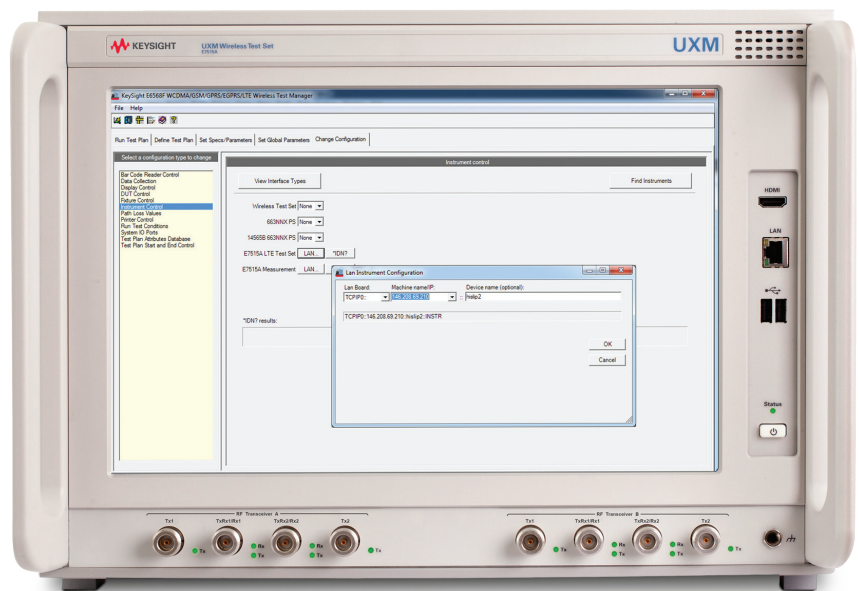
KEYSIGHT UXM Wireless Test Set E7515A

UXM

KeySight E6568F WCDMA/GSM/GPRS/EGPRS/LTE Wireless Test Manager

File Help

Run Test Plan | Define Test Plan | Set Specs/Parameters | Set Global Parameters | Change Configuration

Select a configuration type to change

Bar Code Reader Control
Data Collection
Display Control
DUT Control
Fixture Control
Instrument Control
Path Loss Values
Printer Control
Run Test Conditions
System IO Ports
Test Plan Attributes Database
Test Plan Start and End Control

Instrument control

View Interface Types

Find Instruments

Wireless Test Set None

663NNX PS None

14565B 663NNX PS None

E7515A LTE Test Set LAN... *IDN?

E7515A Measurement LAN...

*IDN? results:

Lan Instrument Configuration

Lan Board: TCPIP0:: Machine name/IP: 146.208.69.210 Device name (optional): hislip2

TCPIP0::146.208.69.210::hislip2::INSTR

OK

Cancel

HDMI

LAN

Status

RF Transceiver A

Tx1 TxRx1/Rx1 TxRx2/Rx2 Tx2

Tx Rx Tx Rx Tx Tx

RF Transceiver B

Tx1 TxRx1/Rx1 TxRx2/Rx2 Tx2

Tx Rx Tx Rx Tx Tx